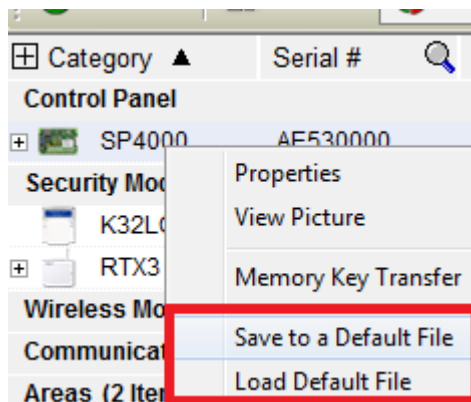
⊞ Category ▲ Serial #

Control Panel

⊞ SP4000 AE530000

Security Mod

K32L

⊞ RTX3

Wireless Mo

Communicat

Areas (2 Ite

Properties

View Picture

Memory Key Transfer

Save to a Default File

Load Default File